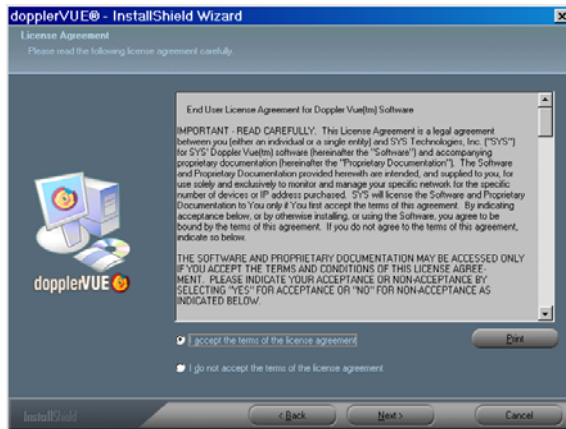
dopplerVUE® - InstallShield Wizard

License Agreement

Please read the following license agreement carefully.

End User License Agreement for Doppler Vue(tm) Software

IMPORTANT - READ CAREFULLY. This License Agreement is a legal agreement between you (either an individual or a single entity) and SYS Technologies, Inc. ("SYS") for SYS' Doppler Vue(tm) software (hereinafter the "Software") and accompanying proprietary documentation (hereinafter the "Proprietary Documentation"). The Software and Proprietary Documentation provided herewith are intended, and supplied to you, for use solely and exclusively to monitor and manage your specific network for the specific number of devices or IP address purchased. SYS will license the Software and Proprietary Documentation to You only if You first accept the terms of this agreement. By indicating acceptance below, or by otherwise installing, or using the Software, you agree to be bound by the terms of this agreement. If you do not agree to the terms of this agreement, indicate so below.

THE SOFTWARE AND PROPRIETARY DOCUMENTATION MAY BE ACCESSED ONLY IF YOU ACCEPT THE TERMS AND CONDITIONS OF THIS LICENSE AGREEMENT. PLEASE INDICATE YOUR ACCEPTANCE OR NON-ACCEPTANCE BY SELECTING "YES" FOR ACCEPTANCE OR "NO" FOR NON-ACCEPTANCE AS INDICATED BELOW.

dopplerVUE

I accept the terms of the license agreement

Print

I do not accept the terms of the license agreement

InstallShield

< Back

Next >

Cancel